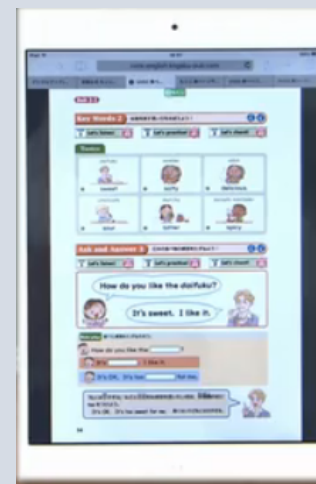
Key Words 2

Let's listen!
Let's practice!
Let's check!

Tastes

sweet
salty
delicious
sour
bitter
spicy

Ask and Answer 5

Let's listen!
Let's practice!
Let's check!

How do you like the daifuku?

It's sweet. I like it.

How do you like the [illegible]

It's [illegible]. I like it.

It's OK. It's too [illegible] for me.

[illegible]
It's OK. It's too sweet for me.

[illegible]